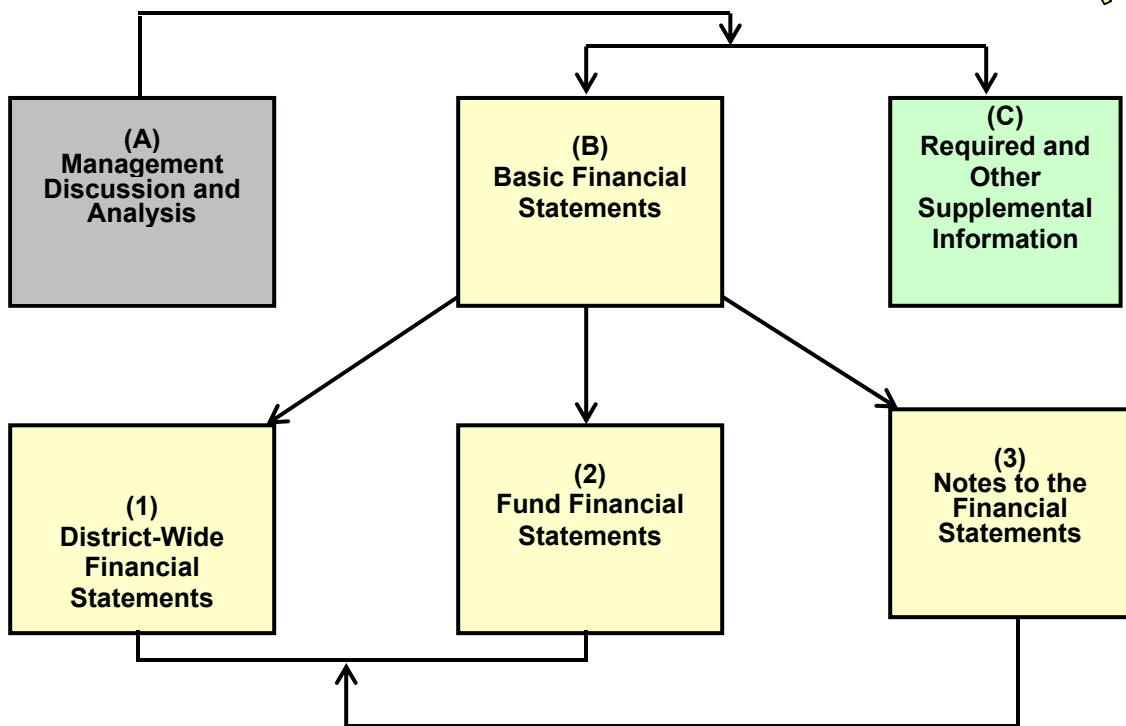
(A)
Management
Discussion and
Analysis

(B)
Basic Financial
Statements

(C)
Required and
Other
Supplemental
Information

(1)
District-Wide
Financial
Statements

(2)
Fund Financial
Statements

(3)
Notes to the
Financial
Statements